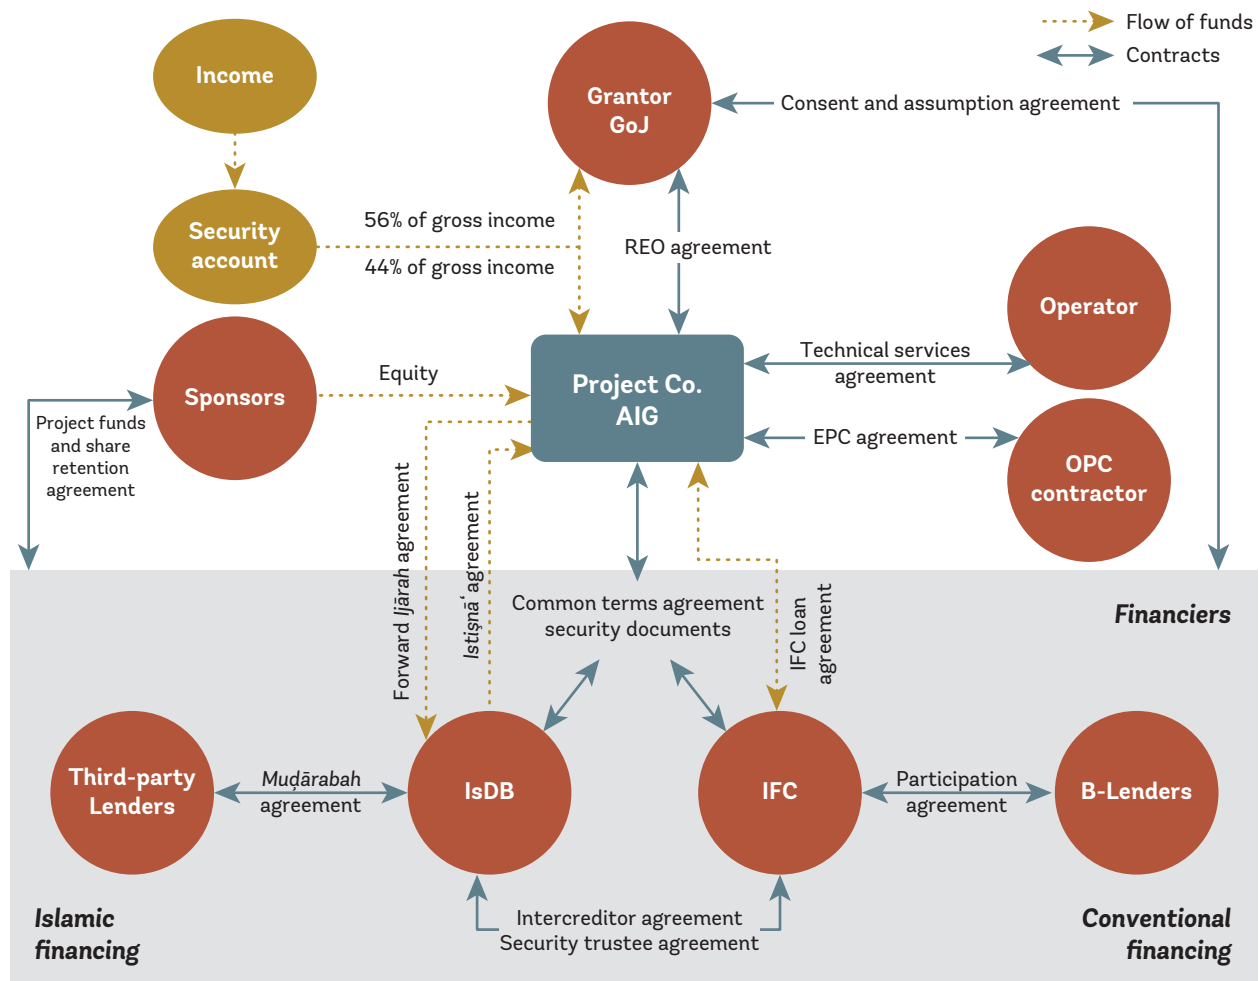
Flow of funds
Contracts

Income

Grantor GoJ

Consent and assumption agreement

Security account

56% of gross income

44% of gross income

REO agreement

Operator

Sponsors

Equity

Project Co. AIG

Technical services agreement

EPC agreement

OPC contractor

Project funds and share retention agreement

Forward Ijārah agreement

Istiṣnāʿ agreement

Common terms agreement security documents

IFC loan agreement

Financiers

Third-party Lenders

Muḍārabah agreement

IsDB

IFC

Participation agreement

B-Lenders

Intercreditor agreement
Security trustee agreement

Islamic financing

Conventional financing